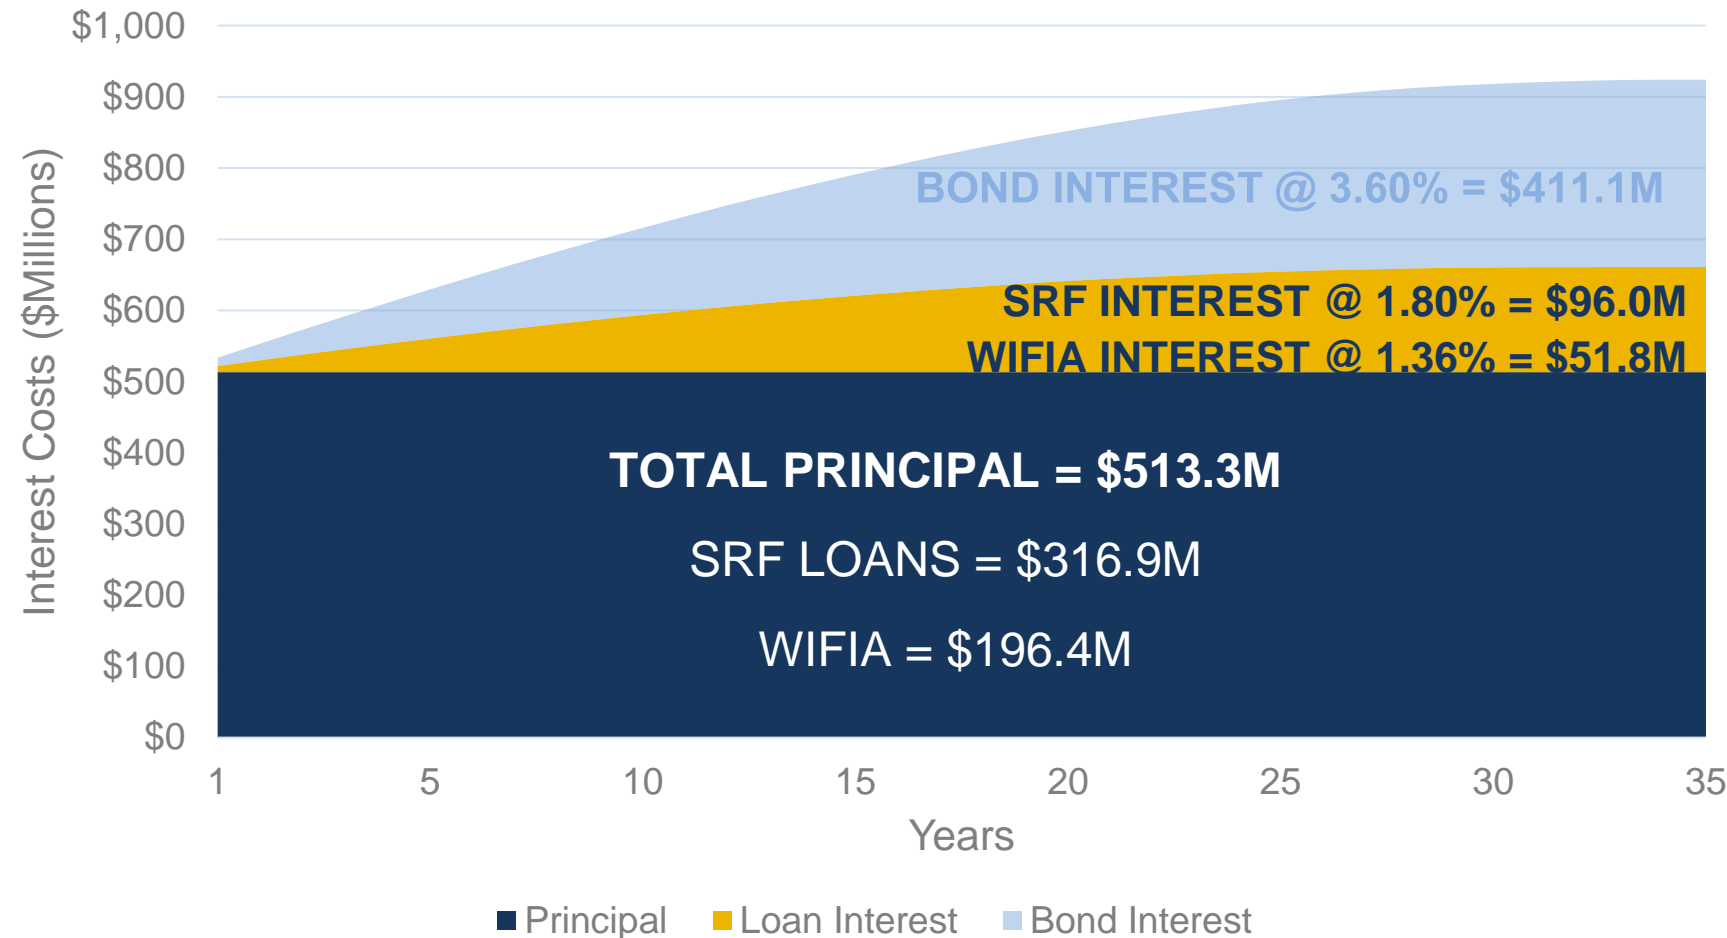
$1,000
$900
$800
$700
$600
$500
$400
$300
$200
$100
$0

Interest Costs ($Millions)

BOND INTEREST @ 3.60% = $411.1M

SRF INTEREST @ 1.80% = $96.0M

WIFIA INTEREST @ 1.36% = $51.8M

TOTAL PRINCIPAL = $513.3M

SRF LOANS = $316.9M

WIFIA = $196.4M

1 5 10 15 20 25 30 35

Years

Principal Loan Interest Bond Interest